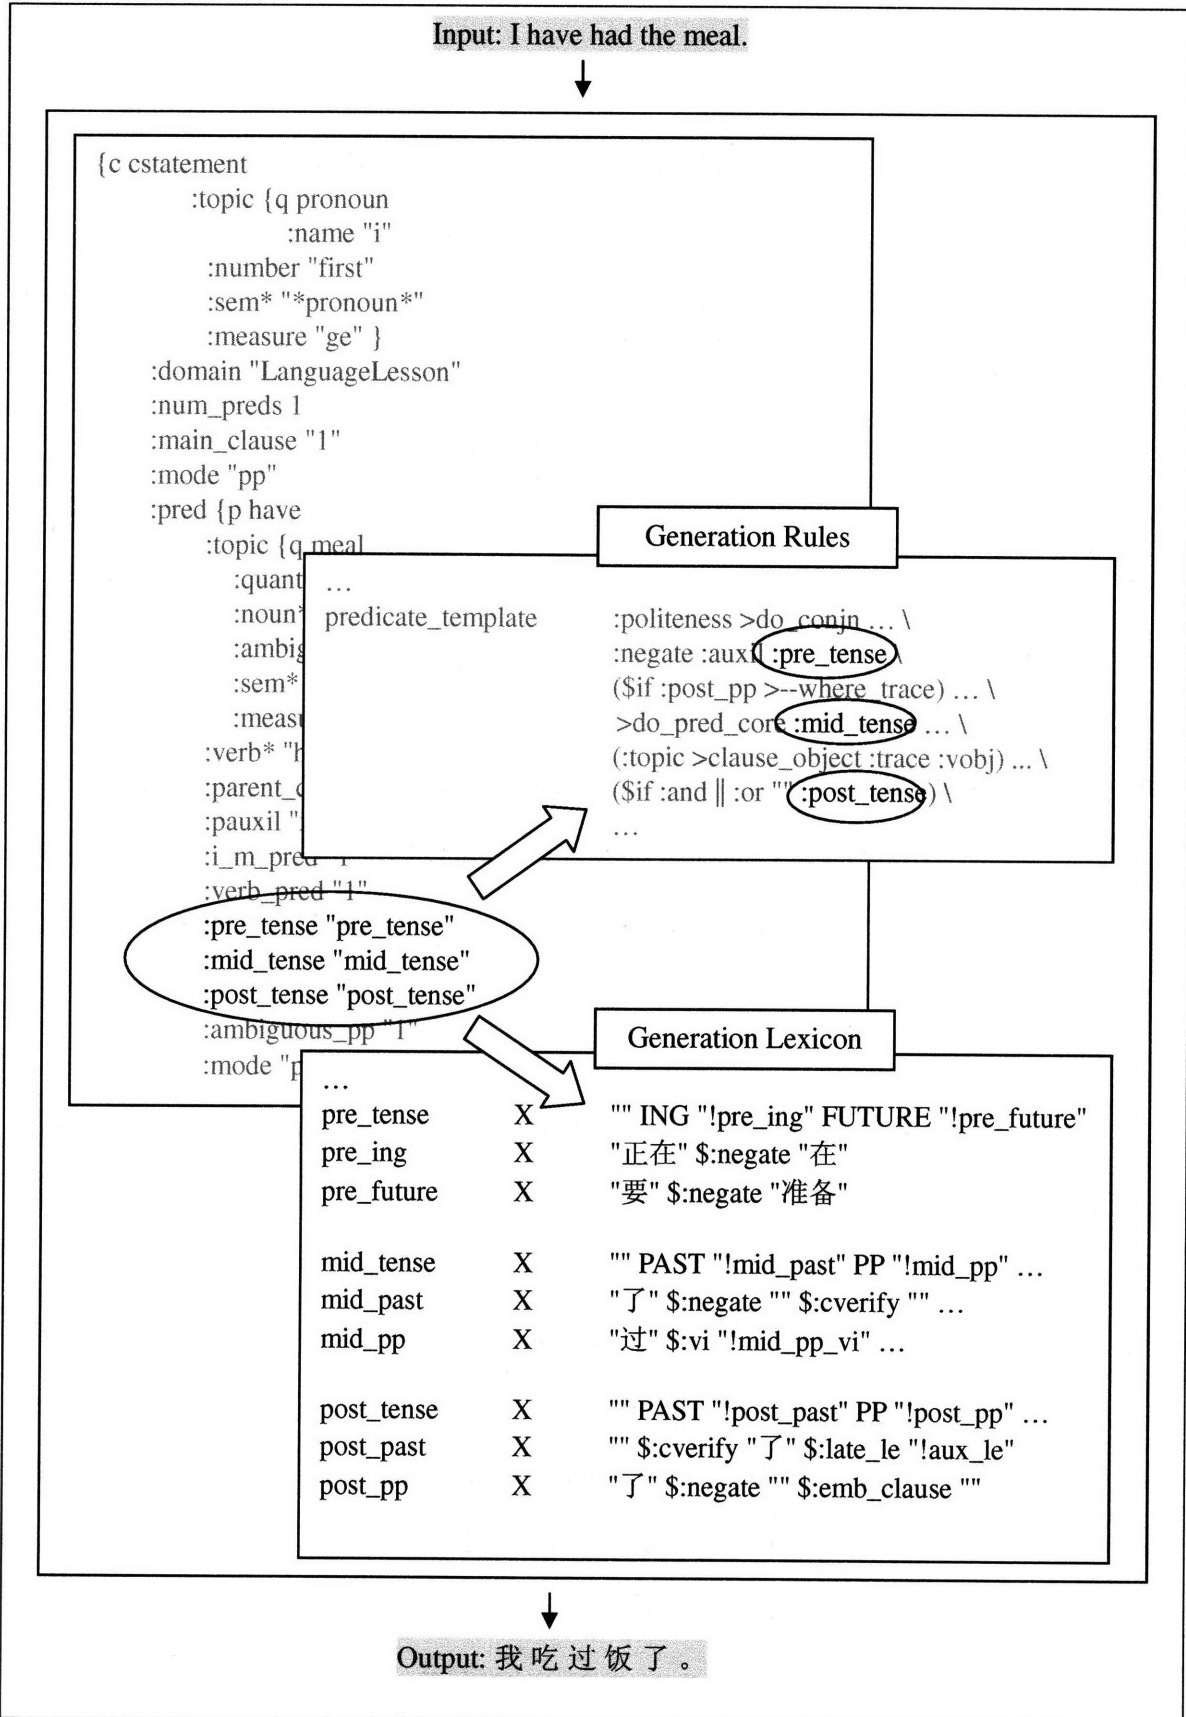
Input: I have had the meal.

{c cstatement
:topic {q pronoun
:name "i"
:number "first"
:sem* "*pronoun*"
:measure "ge" }
:domain "LanguageLesson"
:num_preds 1
:main_clause "1"
:mode "pp"
:pred {p have
:topic {q meal
:quant
:noun*
:ambig
:sem*
:meas
:verb* "h
:parent_
:pauxil "
:i_m_pred "1"
:verb_pred "1"
:pre_tense "pre_tense"
:mid_tense "mid_tense"
:post_tense "post_tense"
:ambiguous_pp "1"
:mode "p

Generation Rules

...
predicate_template :politeness >do_conjn ... \
:negate :aux :pre_tense \
($if :post_pp >--where_trace) ... \
>do_pred_core :mid_tense ... \
(:topic >clause_object :trace :vobj) ... \
($if :and || :or "" :post_tense) \
...

Generation Lexicon

...

| | | |
|---|---|---|
| pre_tense | X | "" ING "!pre_ing" FUTURE "!pre_future" |
| pre_ing | X | "正在" $:negate "在" |
| pre_future | X | "要" $:negate "准备" |
| mid_tense | X | "" PAST "!mid_past" PP "!mid_pp" ... |
| mid_past | X | "了" $:negate "" $:cverify "" ... |
| mid_pp | X | "过" $:vi "!mid_pp_vi" ... |
| post_tense | X | "" PAST "!post_past" PP "!post_pp" ... |
| post_past | X | "" $:cverify "了" $:late_le "!aux_le" |
| post_pp | X | "了" $:negate "" $:emb_clause "" |

Output: 我吃过饭了。